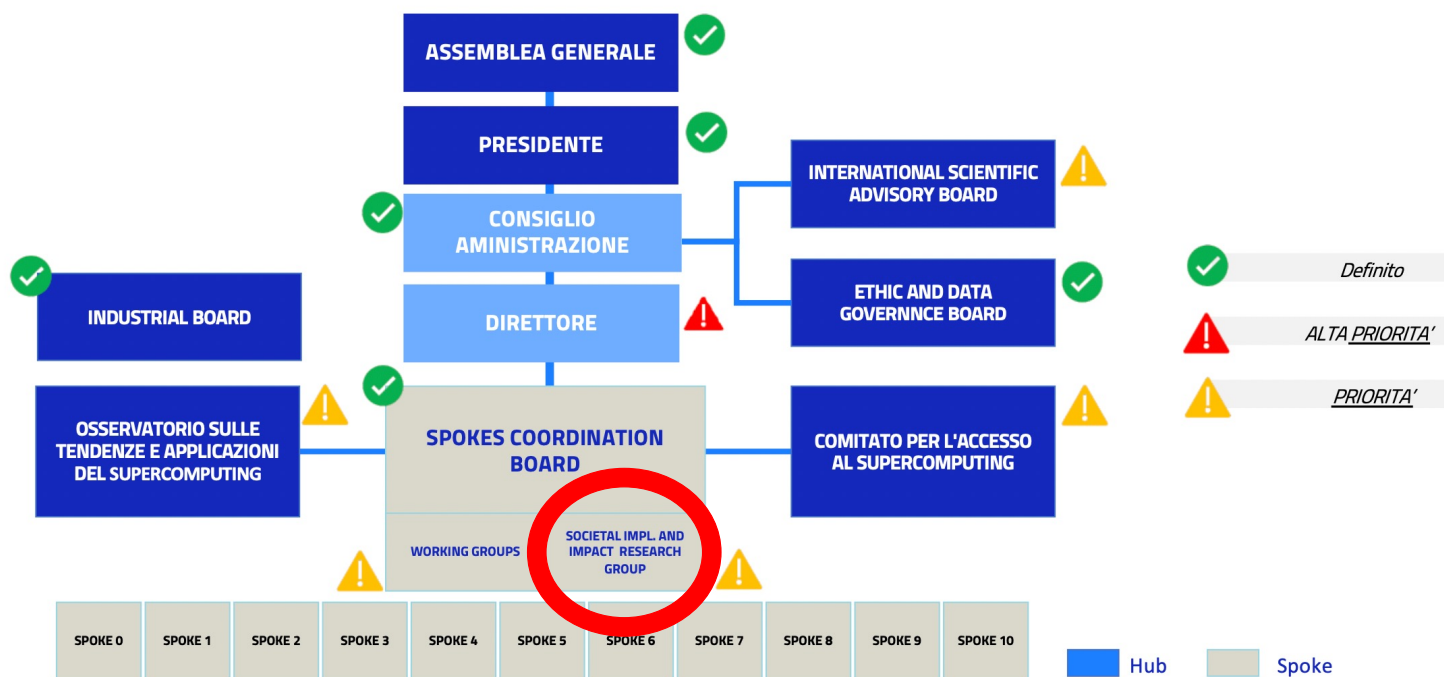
ASSEMBLEA GENERALE

PRESIDENTE

CONSIGLIO AMINISTRAZIONE

DIRETTORE

INTERNATIONAL SCIENTIFIC ADVISORY BOARD

ETHIC AND DATA GOVERNNCE BOARD

INDUSTRIAL BOARD

OSSERVATORIO SULLE TENDENZE E APPLICAZIONI DEL SUPERCOMPUTING

SPOKES COORDINATION BOARD

WORKING GROUPS

SOCIETAL IMPL. AND IMPACT RESEARCH GROUP

COMITATO PER L'ACCESSO AL SUPERCOMPUTING

Definito

ALTA PRIORITA'

PRIORITA'

SPOKE 0 | SPOKE 1 | SPOKE 2 | SPOKE 3 | SPOKE 4 | SPOKE 5 | SPOKE 6 | SPOKE 7 | SPOKE 8 | SPOKE 9 | SPOKE 10

Hub

Spoke